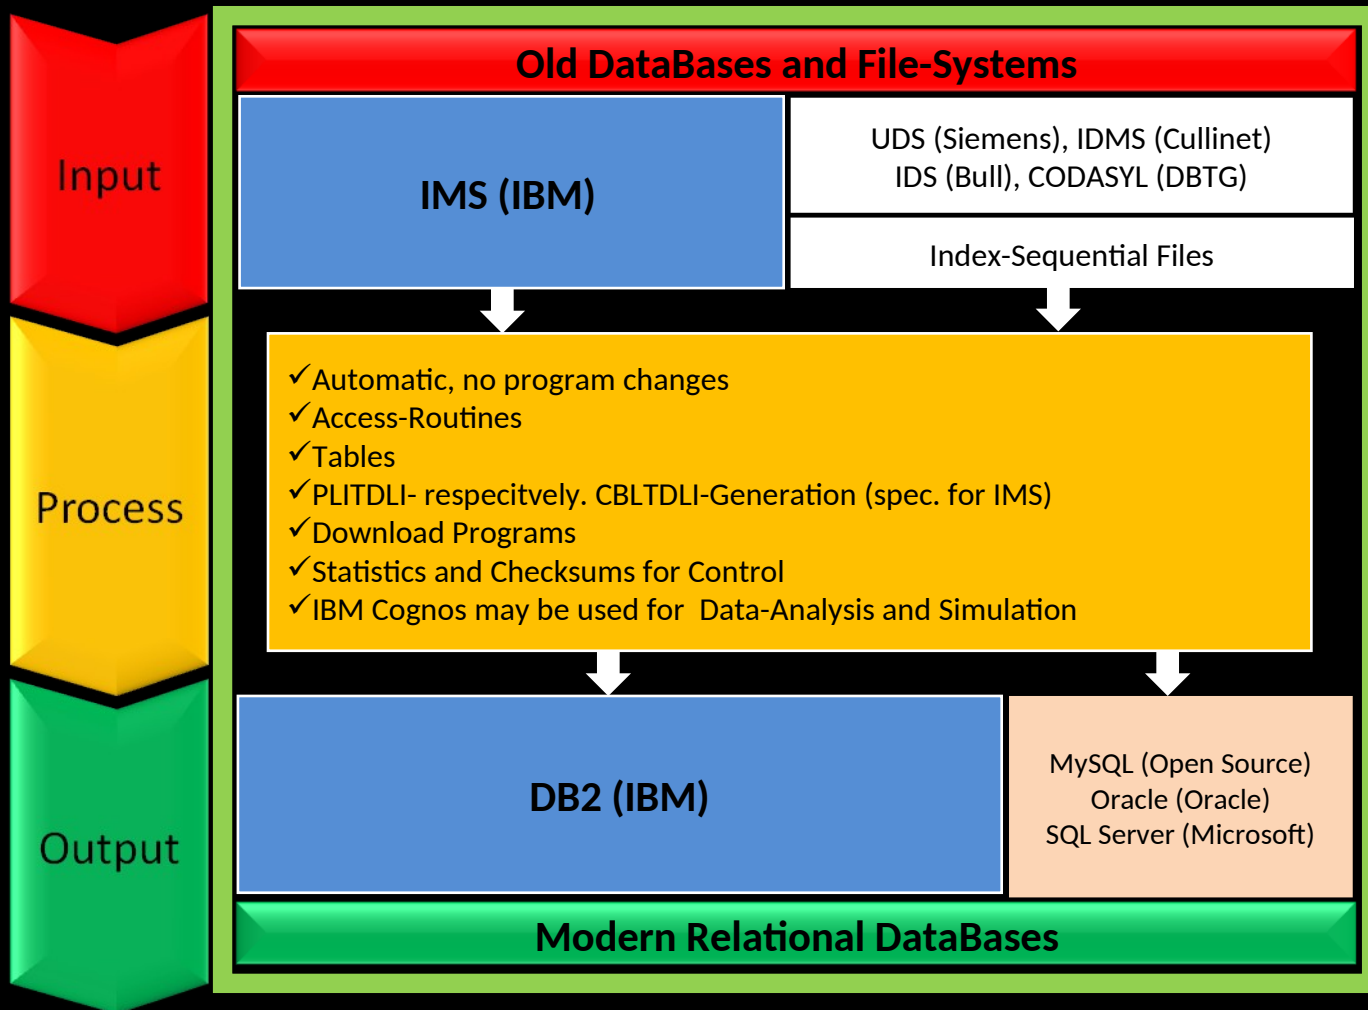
Input

Process

Output

Old DataBases and File-Systems

IMS (IBM)

UDS (Siemens), IDMS (Cullinet)
IDS (Bull), CODASYL (DBTG)

Index-Sequential Files

✓Automatic, no program changes
✓Access-Routines
✓Tables
✓PLITDLI- respecitvely. CBLTDLI-Generation (spec. for IMS)
✓Download Programs
✓Statistics and Checksums for Control
✓IBM Cognos may be used for Data-Analysis and Simulation

DB2 (IBM)

MySQL (Open Source)
Oracle (Oracle)
SQL Server (Microsoft)

Modern Relational DataBases